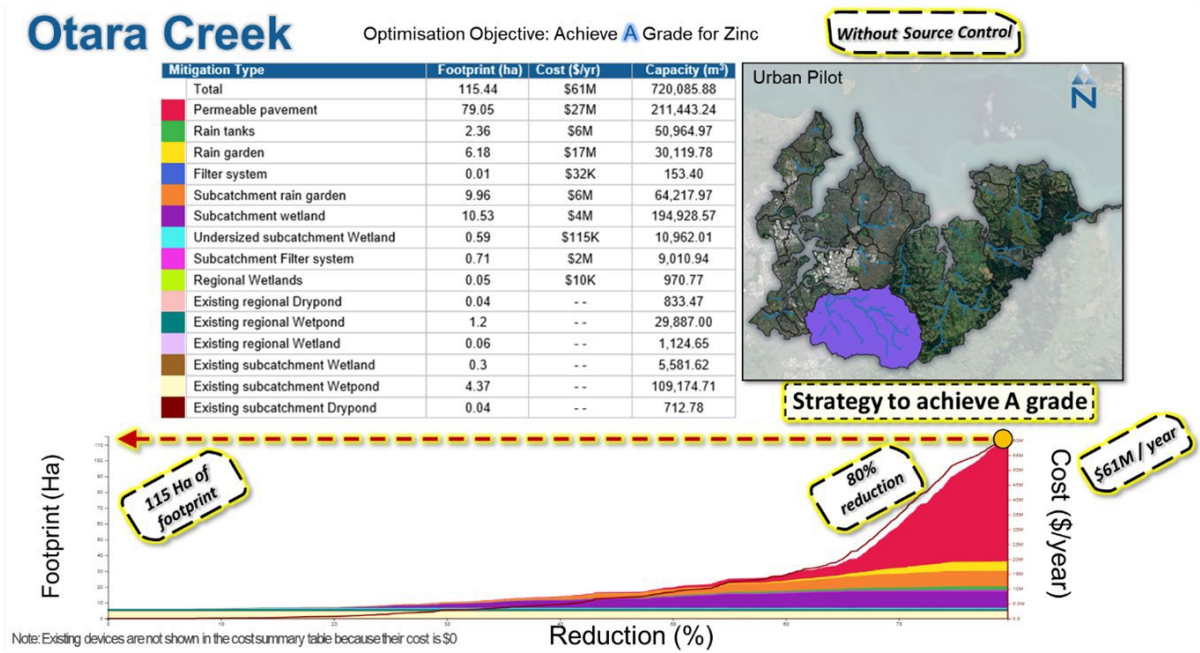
Otara Creek

Optimisation Objective: Achieve A Grade for Zinc

Without Source Control

| Mitigation Type | Footprint (ha) | Cost ($/yr) | Capacity (m³) |
|---|---|---|---|
| Total | 115.44 | $61M | 720,085.88 |
| Permeable pavement | 79.05 | $27M | 211,443.24 |
| Rain tanks | 2.36 | $6M | 50,964.97 |
| Rain garden | 6.18 | $17M | 30,119.78 |
| Filter system | 0.01 | $32K | 153.40 |
| Subcatchment rain garden | 9.96 | $6M | 64,217.97 |
| Subcatchment wetland | 10.53 | $4M | 194,928.57 |
| Undersized subcatchment Wetland | 0.59 | $115K | 10,962.01 |
| Subcatchment Filter system | 0.71 | $2M | 9,010.94 |
| Regional Wetlands | 0.05 | $10K | 970.77 |
| Existing regional Drypond | 0.04 | - - | 833.47 |
| Existing regional Wetpond | 1.2 | - - | 29,887.00 |
| Existing regional Wetland | 0.06 | - - | 1,124.65 |
| Existing subcatchment Wetland | 0.3 | - - | 5,581.62 |
| Existing subcatchment Wetpond | 4.37 | - - | 109,174.71 |
| Existing subcatchment Drypond | 0.04 | - - | 712.78 |

Urban Pilot

N

Strategy to achieve A grade

115 Ha of footprint

80% reduction

$61M / year

Footprint (Ha)

Cost ($/year)

Reduction (%)

Note: Existing devices are not shown in the cost summary table because their cost is $0